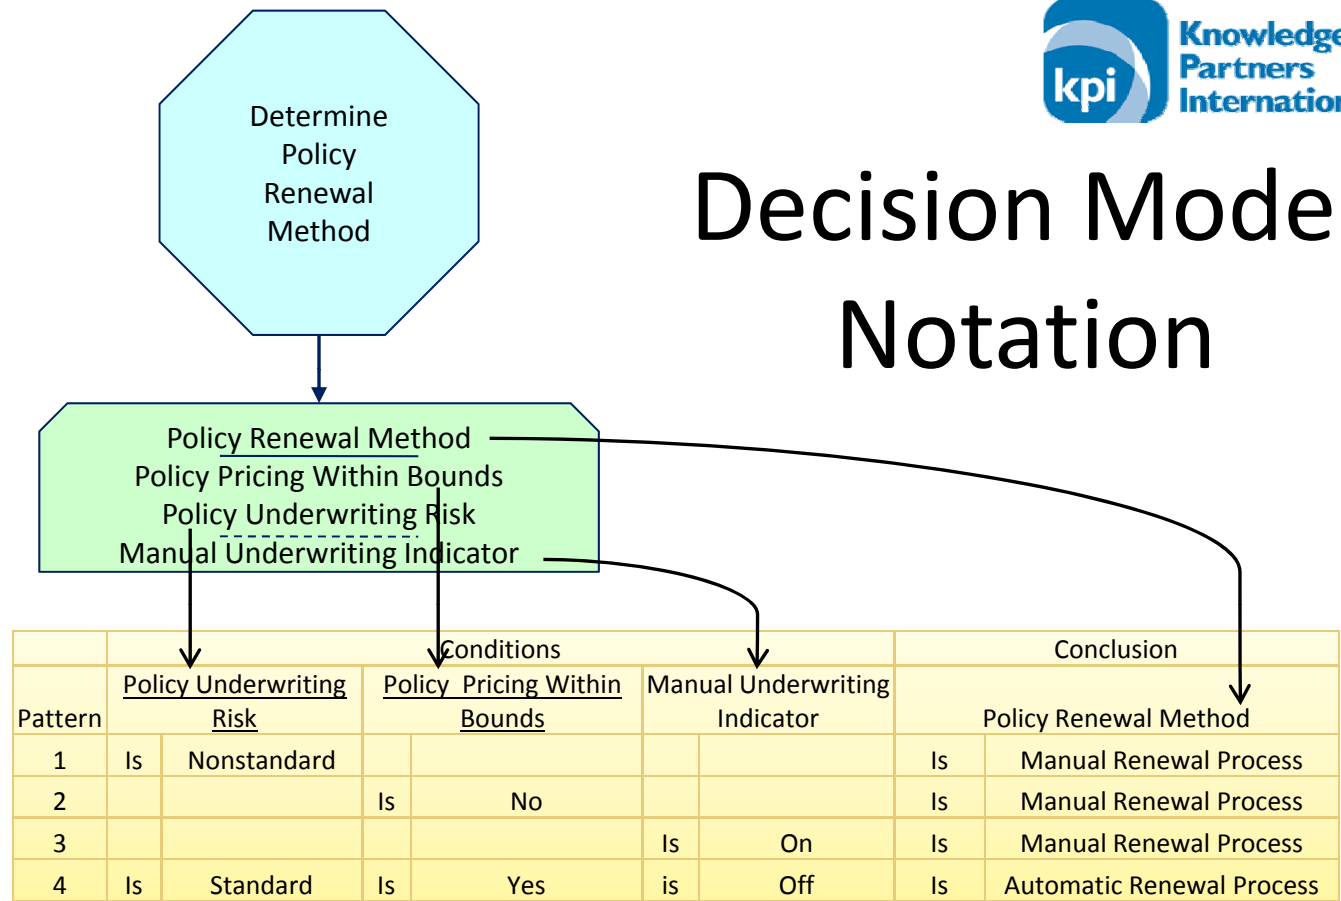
kpi Knowledge Partners Internation

Decision Mode Notation

Determine Policy Renewal Method

Policy Renewal Method
Policy Pricing Within Bounds
Policy Underwriting Risk
Manual Underwriting Indicator

| Pattern | Conditions | | | | | | Conclusion | |
|---|---|---|---|---|---|---|---|---|
| | Policy Underwriting Risk | | Policy Pricing Within Bounds | | Manual Underwriting Indicator | | Policy Renewal Method | |
| 1 | Is | Nonstandard | | | | | Is | Manual Renewal Process |
| 2 | | | Is | No | | | Is | Manual Renewal Process |
| 3 | | | | | Is | On | Is | Manual Renewal Process |
| 4 | Is | Standard | Is | Yes | is | Off | Is | Automatic Renewal Process |